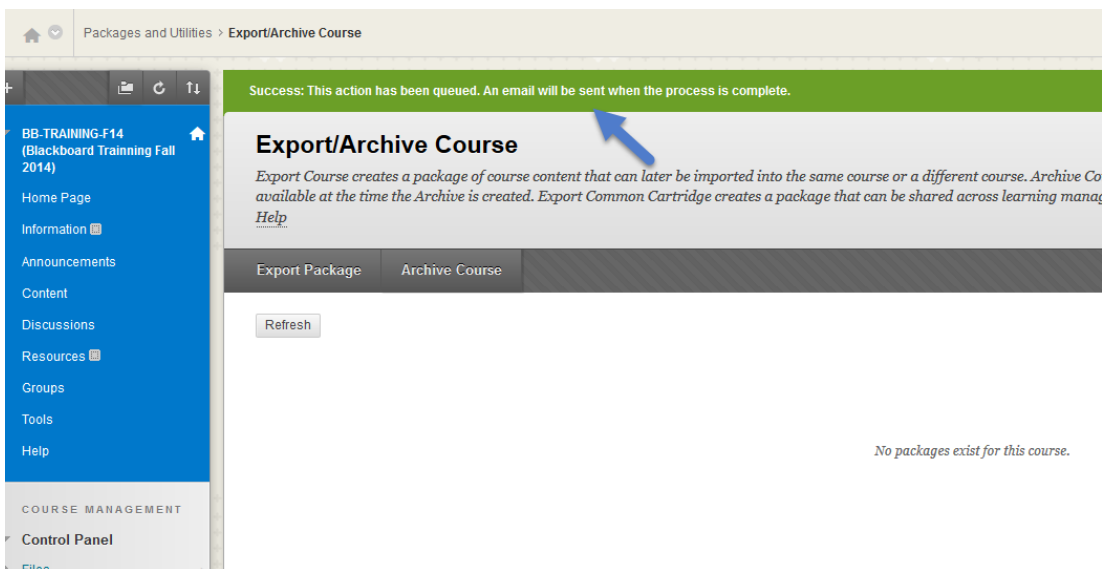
Packages and Utilities > Export/Archive Course

Success: This action has been queued. An email will be sent when the process is complete.

BB-TRAINING-F14 (Blackboard Trainning Fall 2014)

Home Page

Information

Announcements

Content

Discussions

Resources

Groups

Tools

Help

COURSE MANAGEMENT

Control Panel

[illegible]

Export/Archive Course

Export Course creates a package of course content that can later be imported into the same course or a different course. Archive Co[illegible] available at the time the Archive is created. Export Common Cartridge creates a package that can be shared across learning manag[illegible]

Help

Export Package

Archive Course

Refresh

No packages exist for this course.